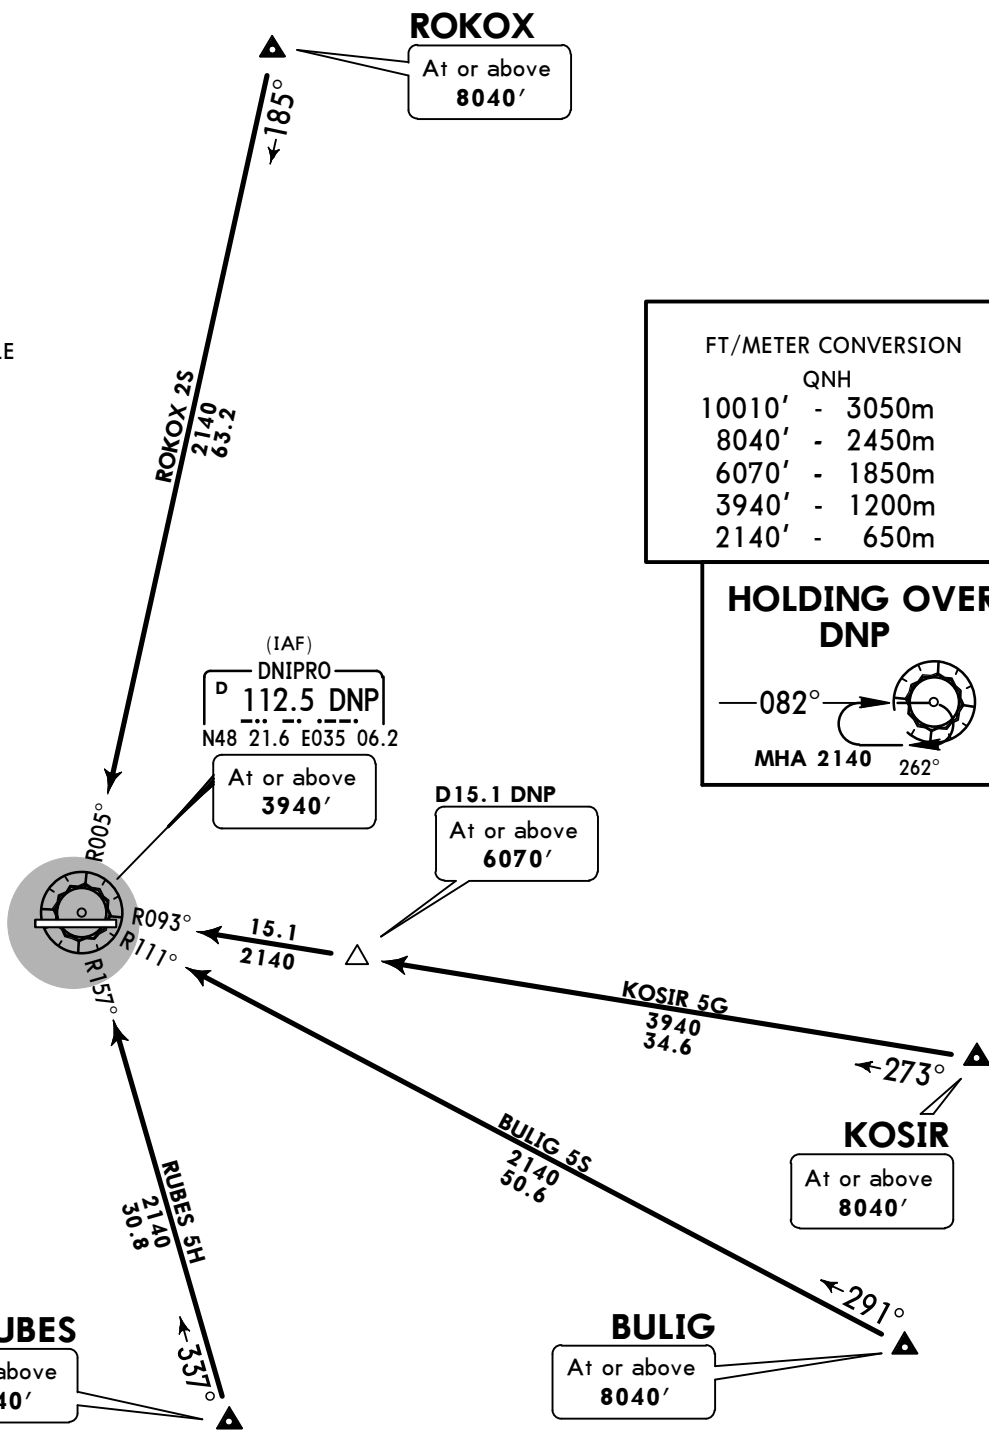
ROKOX
At or above
8040′

185°

LE

ROKOX 2S
2140
63.2

FT/METER CONVERSION
QNH
10010′ - 3050m
8040′ - 2450m
6070′ - 1850m
3940′ - 1200m
2140′ - 650m

HOLDING OVER
DNP
082°
MHA 2140
262°

(IAF)
DNIPRO
D 112.5 DNP
N48 21.6 E035 06.2
At or above
3940′

D15.1 DNP
At or above
6070′

R005°
R093°
R111°
R157°

15.1
2140

KOSIR 5G
3940
34.6

273°

KOSIR
At or above
8040′

BULIG 5S
2140
50.6

RUBES 5H
2140
30.8

291°

UBES
above
40′

337°

BULIG
At or above
8040′